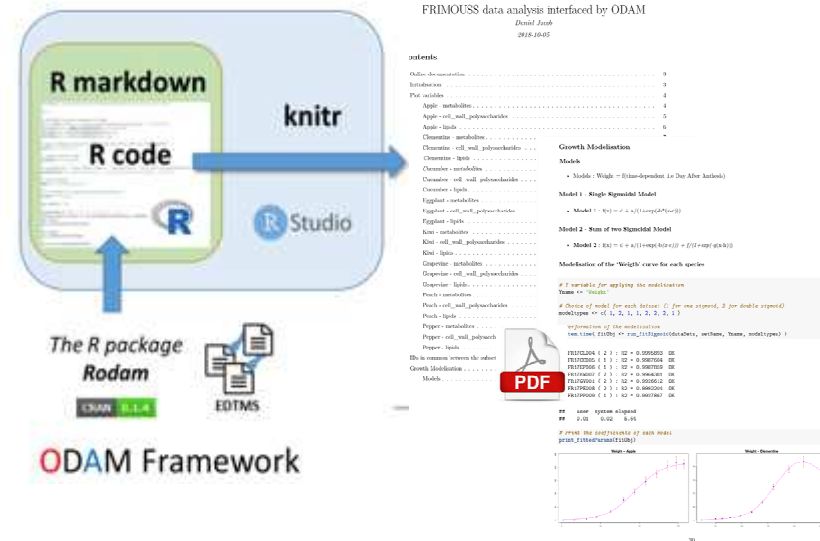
R markdown

R code

knitr

R Studio

The R package Rodam

CRAN 0.1.4

EDTMS

ODAM Framework

PDF

FRIMOUSS data analysis interfaced by ODAM

Daniel Jacob

2018-10-05

Contents

Online documentation . . . . . . . . 3
Introduction . . . . . . . . 3
Plot variables . . . . . . . . 4
Apple - metabolites . . . . . . . . 4
Apple - cell_wall_polysaccharides . . . . . . . . 5
Apple - lipids . . . . . . . . 6
Clementine - metabolites
Clementine - cell_wall_polysaccharides
Clementine - lipids
Cucumber - metabolites
Cucumber - cell_wall_polysaccharides
Cucumber - lipids
Eggplant - metabolites
Eggplant - cell_wall_polysaccharides
Eggplant - lipids
Kiwi - metabolites
Kiwi - cell_wall_polysaccharides
Kiwi - lipids
Grapevine - metabolites
Grapevine - cell_wall_polysaccharides
Grapevine - lipids
Peach - metabolites
Peach - cell_wall_polysaccharides
Peach - lipids
Pepper - metabolites
Pepper - cell_wall_polysacch
Pepper - lipids
IDs in common between the subset
Growth Modelisation
Models

Growth Modelisation

Models

• Models : Weight = f(time-dependent i.e Day After Anthesis)

Model 1 - Single Sigmoidal Model

• Model 1 : f(x) = c + a/(1+exp(-b*(x-c)))

Model 2 - Sum of two Sigmoidal Model

• Model 2 : f(x) = c + a/(1+exp(-b(x-c))) + 1/(1+exp(-g(x-h)))

Modelisation of the 'Weigth' curve for each species

# Y variable for applying the modelisation
Yname <- 'Weight'

# Choice of model for each tissue: (1 for one sigmoid, 2 for double sigmoid)
modeltypes <- c( 1, 2, 1, 1, 2, 2, 2, 1 )

# Computation of the modelisation
tm <- system.time( fitObj <- run_fitSigmoid(dataSets, setName, Yname, modeltypes) )

FRICL004 ( 2 ) : R2 = 0.9955852 OK
FRICE005 ( 1 ) : R2 = 0.9987004 OK
FRIEP006 ( 1 ) : R2 = 0.9987859 OK
FRIKW007 ( 2 ) : R2 = 0.9964385 OK
FRIGV001 ( 2 ) : R2 = 0.9936612 OK
FRIPE008 ( 2 ) : R2 = 0.9962306 OK
FRIPP009 ( 1 ) : R2 = 0.9997867 OK

## user system elapsed
## 3.01 0.02 6.91

# Print the coefficients of each model
print_fittedParams(fitObj)

Weight - Apple

Weight - Clementine

30